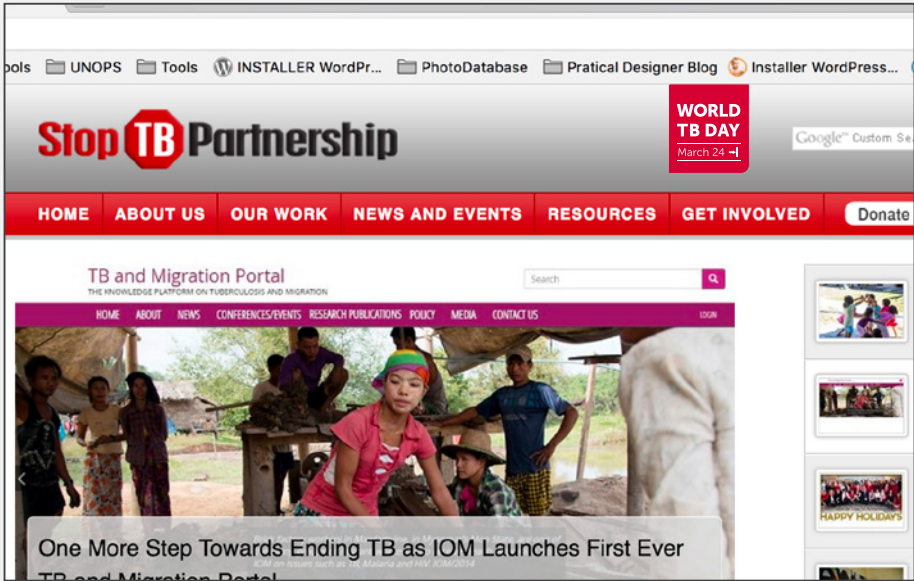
ools UNOPS Tools INSTALLER WordPr... PhotoDatabase Pratical Designer Blog Installer WordPress...

Stop TB Partnership

WORLD TB DAY
March 24

Google™ Custom Se

HOME ABOUT US OUR WORK NEWS AND EVENTS RESOURCES GET INVOLVED Donate

TB and Migration Portal
THE KNOWLEDGE PLATFORM ON TUBERCULOSIS AND MIGRATION

Search

HOME ABOUT NEWS CONFERENCES/EVENTS RESEARCH PUBLICATIONS POLICY MEDIA CONTACT US LOGIN

HAPPY HOLIDAYS

One More Step Towards Ending TB as IOM Launches First Ever
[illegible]